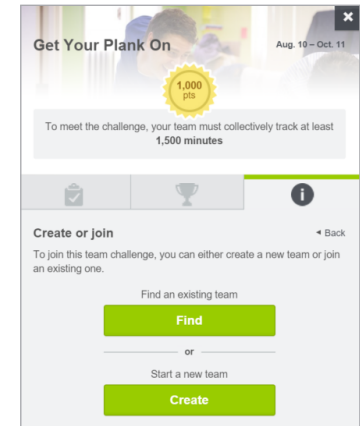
Get Your Plank On

Aug. 10 – Oct. 11

1,000 pts

To meet the challenge, your team must collectively track at least 1,500 minutes

Create or join

◂ Back

To join this team challenge, you can either create a new team or join an existing one.

Find an existing team

Find

or

Start a new team

Create